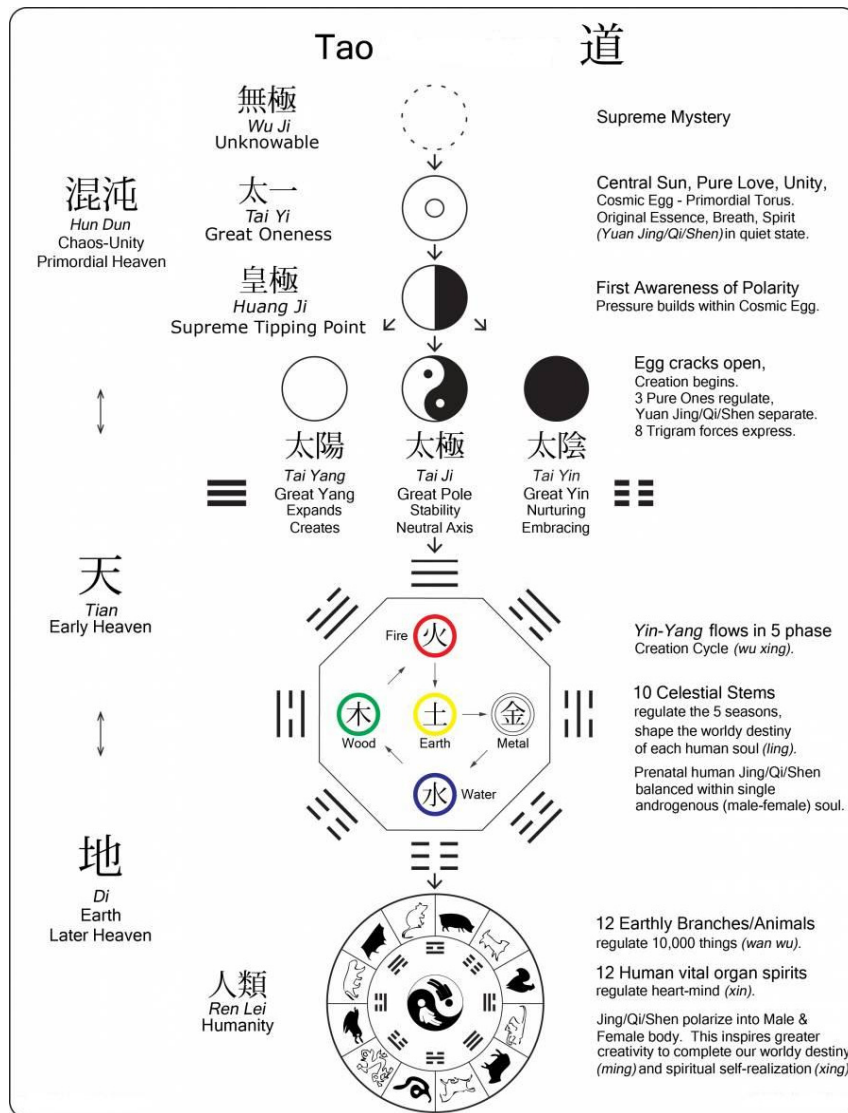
Tao 道

無極
Wu Ji
Unknowable

Supreme Mystery

混沌
Hun Dun
Chaos-Unity
Primordial Heaven

太一
Tai Yi
Great Oneness

Central Sun, Pure Love, Unity, Cosmic Egg - Primordial Torus. Original Essence, Breath, Spirit (Yuan Jing/Qi/Shen) in quiet state.

皇極
Huang Ji
Supreme Tipping Point

First Awareness of Polarity
Pressure builds within Cosmic Egg.

Egg cracks open, Creation begins. 3 Pure Ones regulate, Yuan Jing/Qi/Shen separate. 8 Trigram forces express.

太陽
Tai Yang
Great Yang
Expands
Creates

太極
Tai Ji
Great Pole
Stability
Neutral Axis

太陰
Tai Yin
Great Yin
Nurturing
Embracing

天
Tian
Early Heaven

Fire 火
木 Wood
土 Earth
金 Metal
水 Water

Yin-Yang flows in 5 phase Creation Cycle (wu xing).

10 Celestial Stems regulate the 5 seasons, shape the worldy destiny of each human soul (ling).

Prenatal human Jing/Qi/Shen balanced within single androgenous (male-female) soul.

地
Di
Earth
Later Heaven

人類
Ren Lei
Humanity

12 Earthly Branches/Animals regulate 10,000 things (wan wu).

12 Human vital organ spirits regulate heart-mind (xin).

Jing/Qi/Shen polarize into Male & Female body. This inspires greater creativity to complete our worldy destiny (ming) and spiritual self-realization (xing).